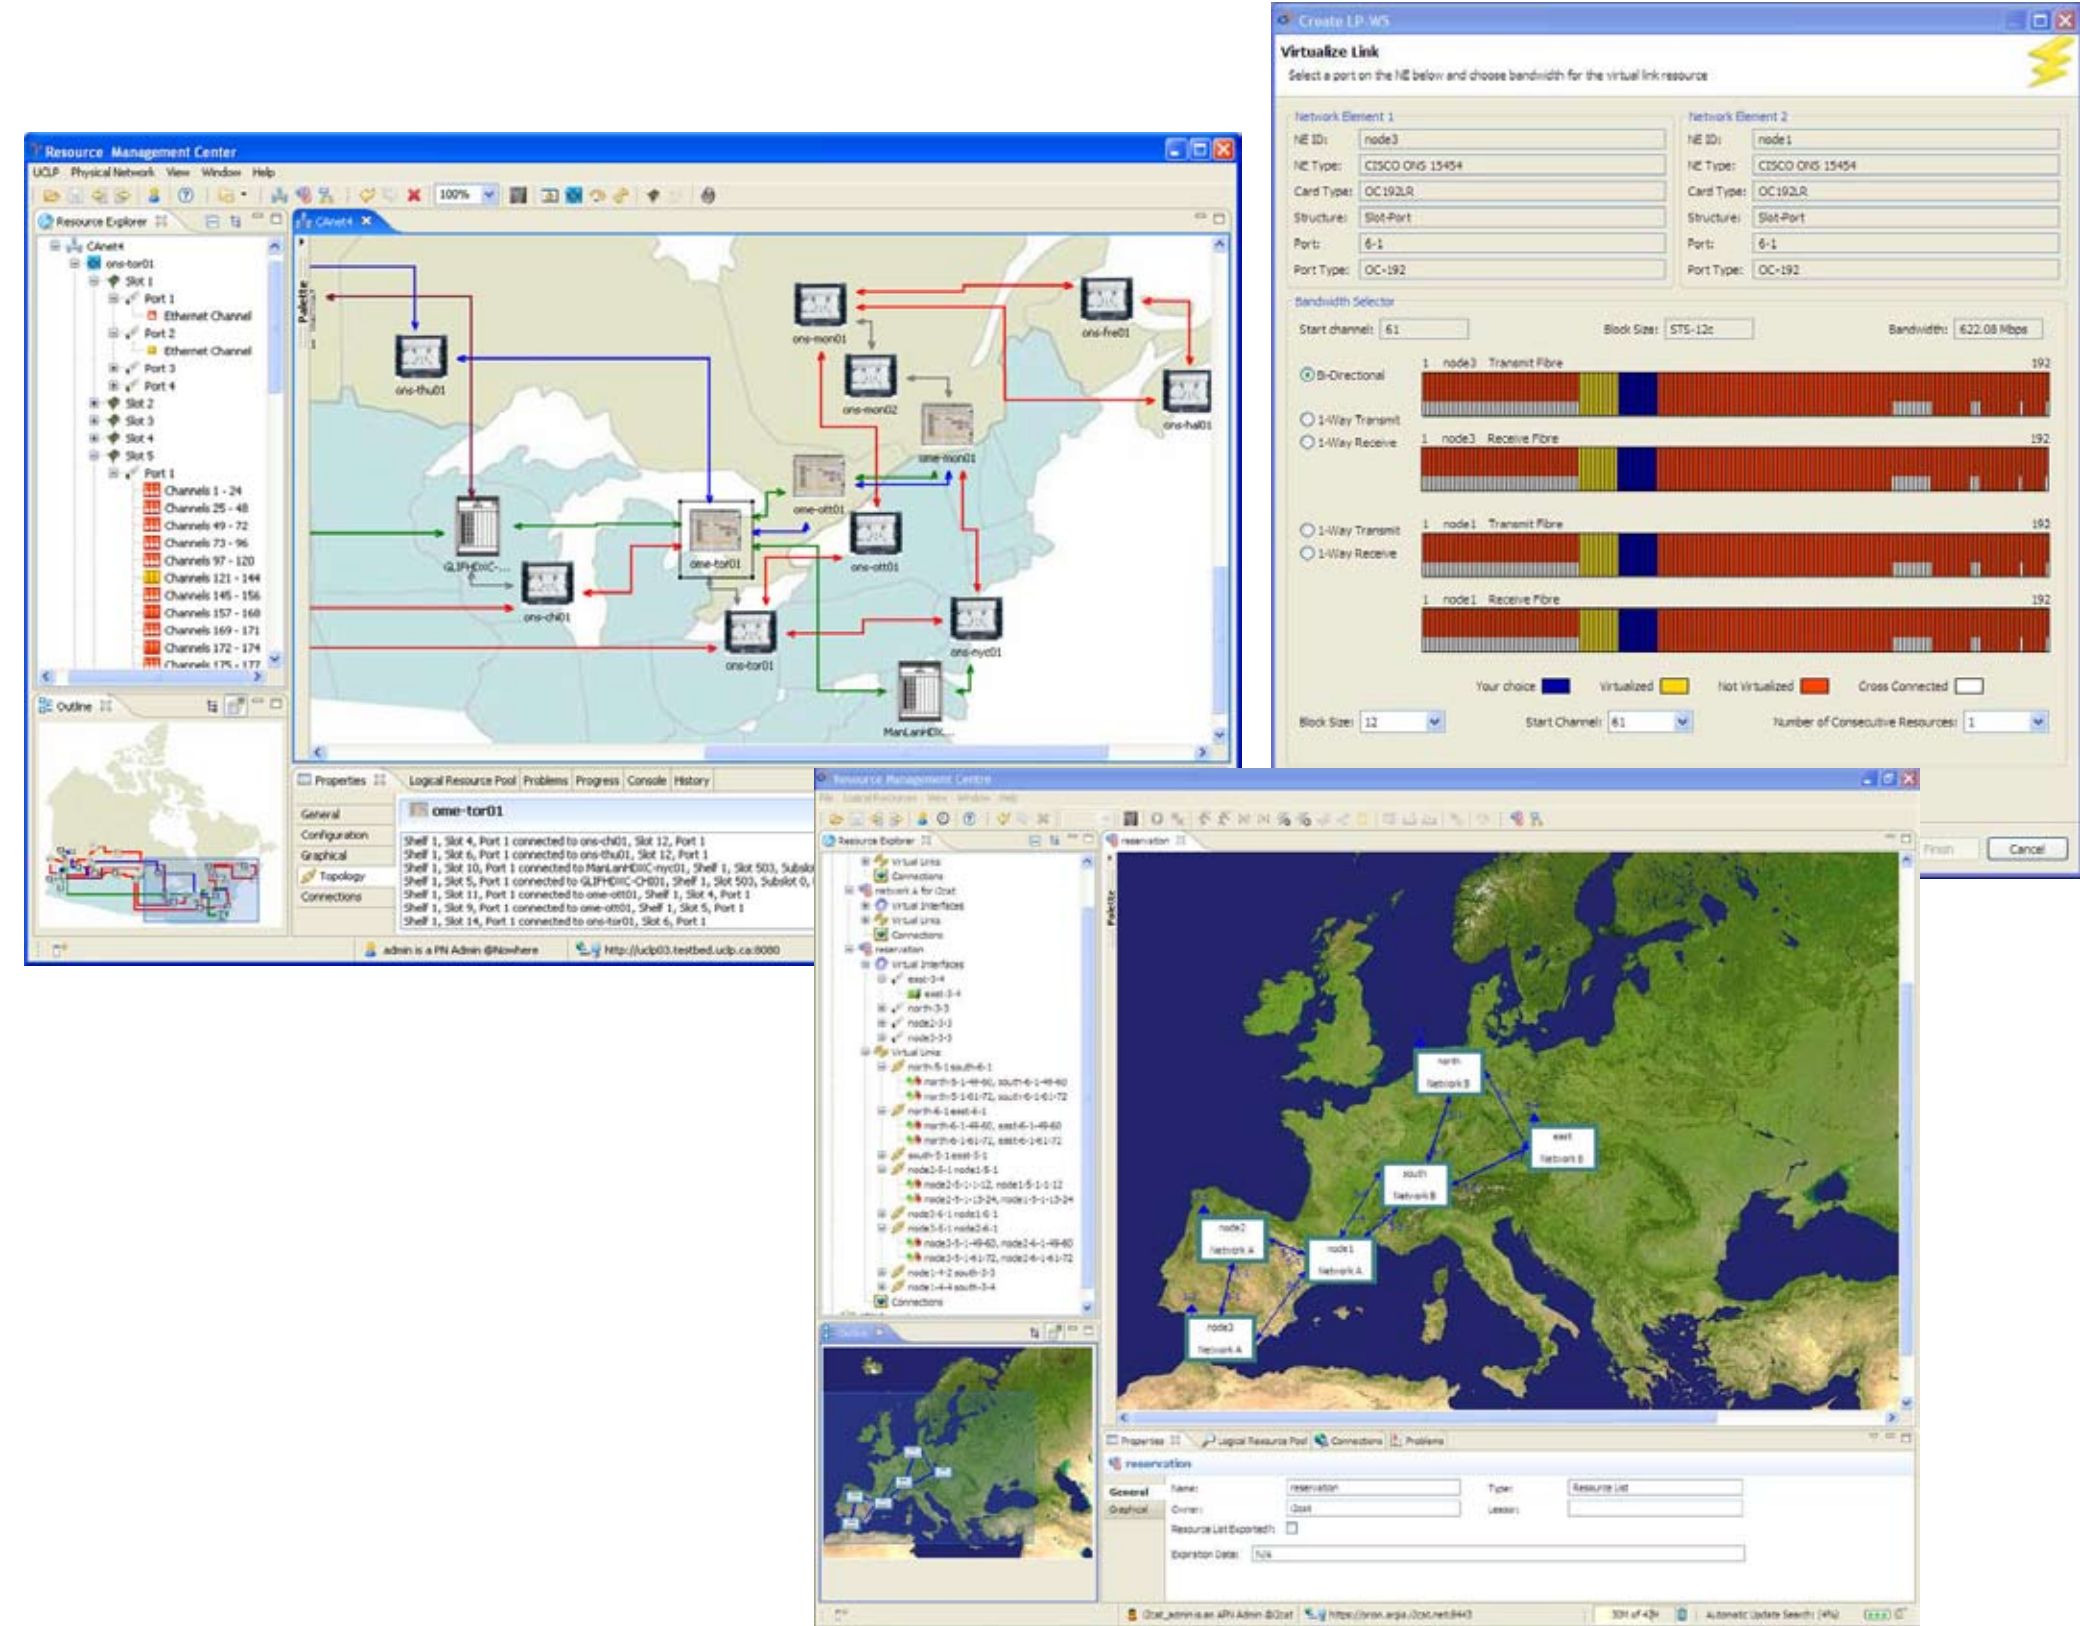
Create LP-WS

Virtualize Link

Select a port on the NE below and choose bandwidth for the virtual link resource

Network Element 1

NE ID: node3
NE Type: CISCO ONS 15454
Card Type: OC192LR
Structure: Slot-Port
Port: 6-1
Port Type: OC-192

Network Element 2

NE ID: node1
NE Type: CISCO ONS 15454
Card Type: OC192LR
Structure: Slot-Port
Port: 6-1
Port Type: OC-192

Bandwidth Selector

Start channel: 61 Block Size: STS-12c Bandwidth: 622.08 Mbps

Bi-Directional
1 node3 Transmit Fibre 192
1-Way Transmit
1-Way Receive
1 node3 Receive Fibre 192
1-Way Transmit
1-Way Receive
1 node1 Transmit Fibre 192
1 node1 Receive Fibre 192

Your choice Virtualized Not Virtualized Cross Connected

Block Size: 12 Start Channel: 61 Number of Consecutive Resources: 1

Finish Cancel

Resource Management Center

UCLP Physical Network View Window Help

100%

Resource Explorer

CAnet4
ons-tor01
Slot 1
Port 1
Ethernet Channel
Port 2
Ethernet Channel
Port 3
Port 4
Slot 2
Slot 3
Slot 4
Slot 5
Port 1
Channels 1 - 24
Channels 25 - 48
Channels 49 - 72
Channels 73 - 96
Channels 97 - 120
Channels 121 - 144
Channels 145 - 156
Channels 157 - 168
Channels 169 - 171
Channels 172 - 174
Channels 175 - 177

CAnet4

Palette

ons-thu01
ons-mon01
ons-mon02
ons-fre01
ons-hal01
ome-mon01
ome-ott01
ons-ott01
GLIFHDXC-...
ome-tor01
ons-chi01
ons-tor01
ons-nyc01
ManLanHDX...

Outline

Properties Logical Resource Pool Problems Progress Console History

General
Configuration
Graphical
Topology
Connections

ome-tor01

Shelf 1, Slot 4, Port 1 connected to ons-chi01, Slot 12, Port 1
Shelf 1, Slot 6, Port 1 connected to ons-thu01, Slot 12, Port 1
Shelf 1, Slot 10, Port 1 connected to ManLanHDXC-nyc01, Shelf 1, Slot 503, Subslo
Shelf 1, Slot 5, Port 1 connected to GLIFHDXC-CHI01, Shelf 1, Slot 503, Subslot 0,
Shelf 1, Slot 11, Port 1 connected to ome-ott01, Shelf 1, Slot 4, Port 1
Shelf 1, Slot 9, Port 1 connected to ome-ott01, Shelf 1, Slot 5, Port 1
Shelf 1, Slot 14, Port 1 connected to ons-tor01, Slot 6, Port 1

admin is a PN Admin @Nowhere http://uclp03.testbed.uclp.ca:8080

Resource Management Centre

File Logical Resources View Window Help

Resource Explorer

Virtual Links
Connections
network A for i2cat
Virtual Interfaces
Virtual Links
Connections
reservation
Virtual Interfaces
east-3-4
east-3-4
north-3-3
node2-3-3
node3-3-3
Virtual Links
north-5-1 south-6-1
north-5-1-49-60, south-6-1-49-60
north-5-1-61-72, south-6-1-61-72
north-6-1 east-6-1
north-6-1-49-60, east-6-1-49-60
north-6-1-61-72, east-6-1-61-72
south-5-1 east-5-1
node2-5-1 node1-5-1
node2-5-1-1-12, node1-5-1-1-12
node2-5-1-13-24, node1-5-1-13-24
node3-6-1 node1-6-1
node3-5-1 node2-6-1
node3-5-1-49-60, node2-4-1-49-60
node3-5-1-61-72, node2-4-1-61-72
node1-4-2 south-3-3
node1-4-4 south-3-4
Connections

Outline

reservation

Palette

north Network B
east Network B
south Network B
node2 Network A
node1 Network A
node3 Network A

Properties Logical Resource Pool Connections Problems

reservation

General
Graphical

Name: reservation
Owner: i2cat
Resource List Exported:
Expiration Date: N/A
Type: Resource List
Lessor:

i2cat_admin is an APN Admin @i2cat https://orion.argia.i2cat.net:8443 33M of 43M Automatic Update Search: (4%)